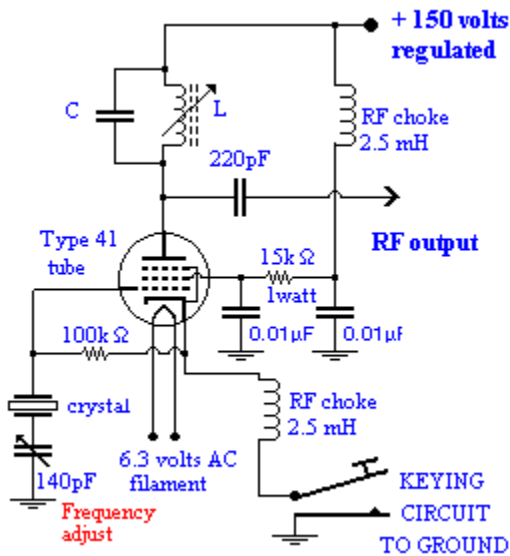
+ 150 volts regulated

C

L

RF choke 2.5 mH

220pF

RF output

Type 41 tube

15k Ω 1watt

0.01µF

0.01µf

100k Ω

crystal

RF choke 2.5 mH

140pF

6.3 volts AC filament

KEYING CIRCUIT TO GROUND

Frequency adjust